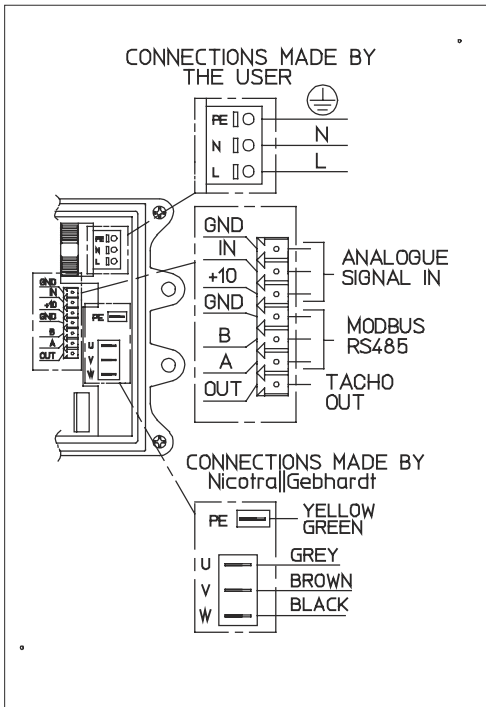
CONNECTIONS MADE BY THE USER

PE
N
L
N
L

PE
N
L

GND
IN
+10
GND
B
A
OUT

GND
IN
+10
GND
B
A
OUT

ANALOGUE SIGNAL IN

MODBUS RS485

TACHO OUT

PE
U
V
W

CONNECTIONS MADE BY Nicotra|Gebhardt

PE
YELLOW GREEN

U
V
W
GREY
BROWN
BLACK